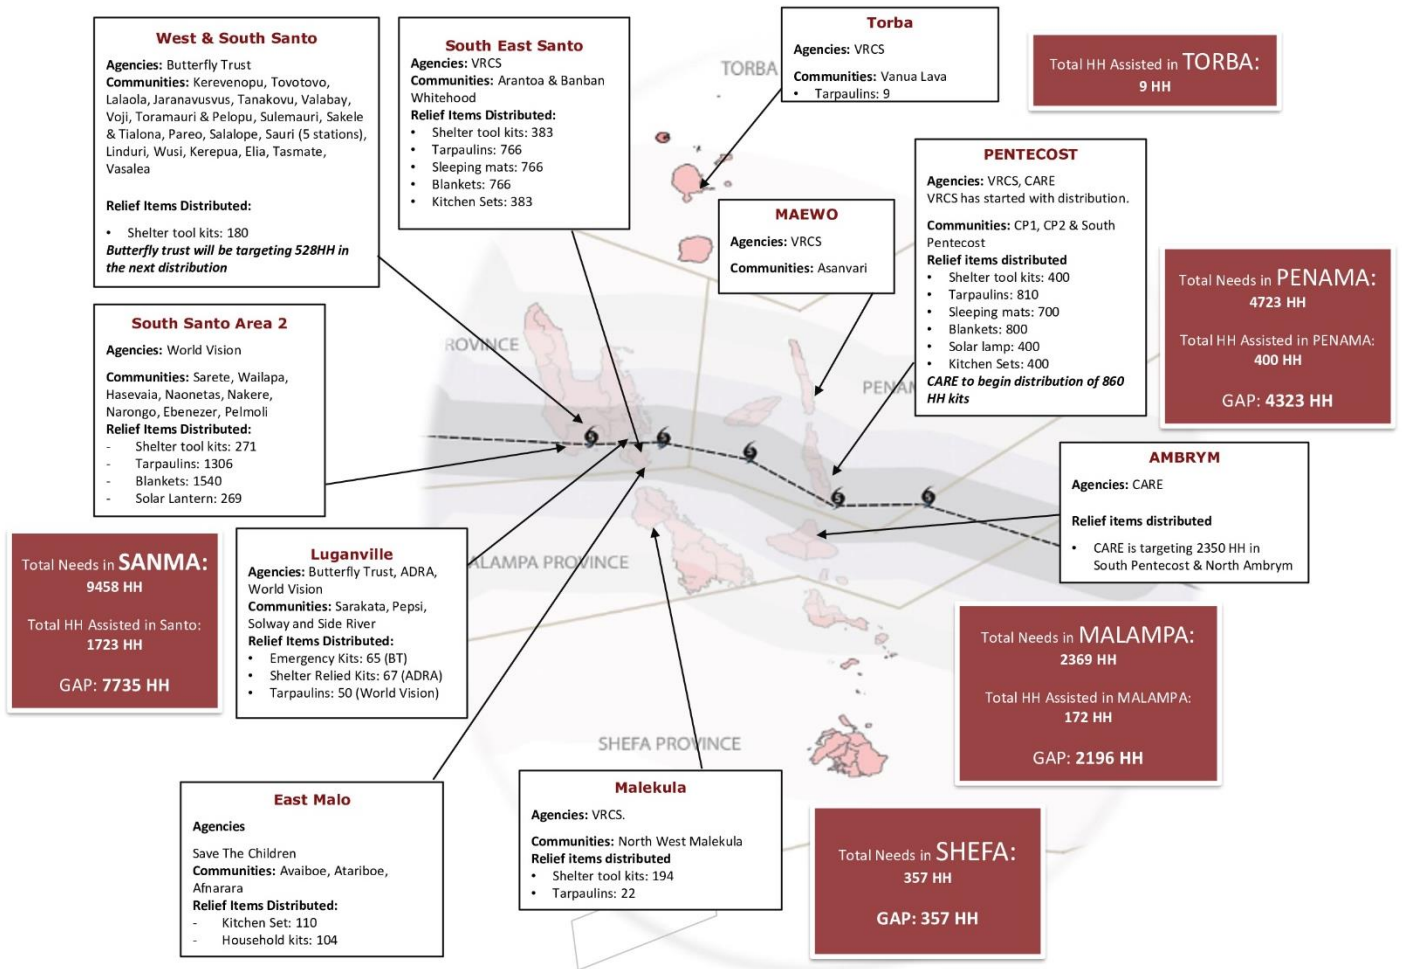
West & South Santo

Agencies: Butterfly Trust
Communities: Kerevenopu, Tovotovo, Lalaola, Jaranavusvus, Tanakovu, Valabay, Voji, Toramauri & Pelopu, Sulemauri, Sakele & Tialona, Pareo, Salalope, Sauri (5 stations), Linduri, Wusi, Kerepua, Elia, Tasmate, Vasalea

Relief Items Distributed:

• Shelter tool kits: 180
Butterfly trust will be targeting 528HH in the next distribution

South East Santo
Agencies: VRCS
Communities: Arantoa & Banban Whitehood
Relief Items Distributed:
• Shelter tool kits: 383
• Tarpaulins: 766
• Sleeping mats: 766
• Blankets: 766
• Kitchen Sets: 383

Torba

Agencies: VRCS

Communities: Vanua Lava
• Tarpaulins: 9

TORBA

Total HH Assisted in TORBA:
9 HH

PENTECOST

Agencies: VRCS, CARE
VRCS has started with distribution.

Communities: CP1, CP2 & South Pentecost
Relief items distributed
• Shelter tool kits: 400
• Tarpaulins: 810
• Sleeping mats: 700
• Blankets: 800
• Solar lamp: 400
• Kitchen Sets: 400
CARE to begin distribution of 860 HH kits

MAEWO

Agencies: VRCS

Communities: Asanvari

Total Needs in PENAMA:
4723 HH

Total HH Assisted in PENAMA:
400 HH

GAP: 4323 HH

South Santo Area 2

Agencies: World Vision

Communities: Sarete, Wailapa, Hasevaia, Naonetas, Nakere, Narongo, Ebenezer, Pelmoli
Relief Items Distributed:
- Shelter tool kits: 271
- Tarpaulins: 1306
- Blankets: 1540
- Solar Lantern: 269

ROVINCE

PENA

AMBRYM

Agencies: CARE

Relief items distributed

• CARE is targeting 2350 HH in South Pentecost & North Ambrym

Total Needs in SANMA:
9458 HH

Total HH Assisted in Santo:
1723 HH

GAP: 7735 HH

Luganville
Agencies: Butterfly Trust, ADRA, World Vision
Communities: Sarakata, Pepsi, Solway and Side River
Relief Items Distributed:
• Emergency Kits: 65 (BT)
• Shelter Relied Kits: 67 (ADRA)
• Tarpaulins: 50 (World Vision)

ALAMPA PROVINCE

Total Needs in MALAMPA:
2369 HH

Total HH Assisted in MALAMPA:
172 HH

GAP: 2196 HH

SHEFA PROVINCE

East Malo

Agencies

Save The Children
Communities: Avaiboe, Atariboe, Afnarara
Relief Items Distributed:
- Kitchen Set: 110
- Household kits: 104

Malekula

Agencies: VRCS.

Communities: North West Malekula
Relief items distributed
• Shelter tool kits: 194
• Tarpaulins: 22

Total Needs in SHEFA:
357 HH

GAP: 357 HH